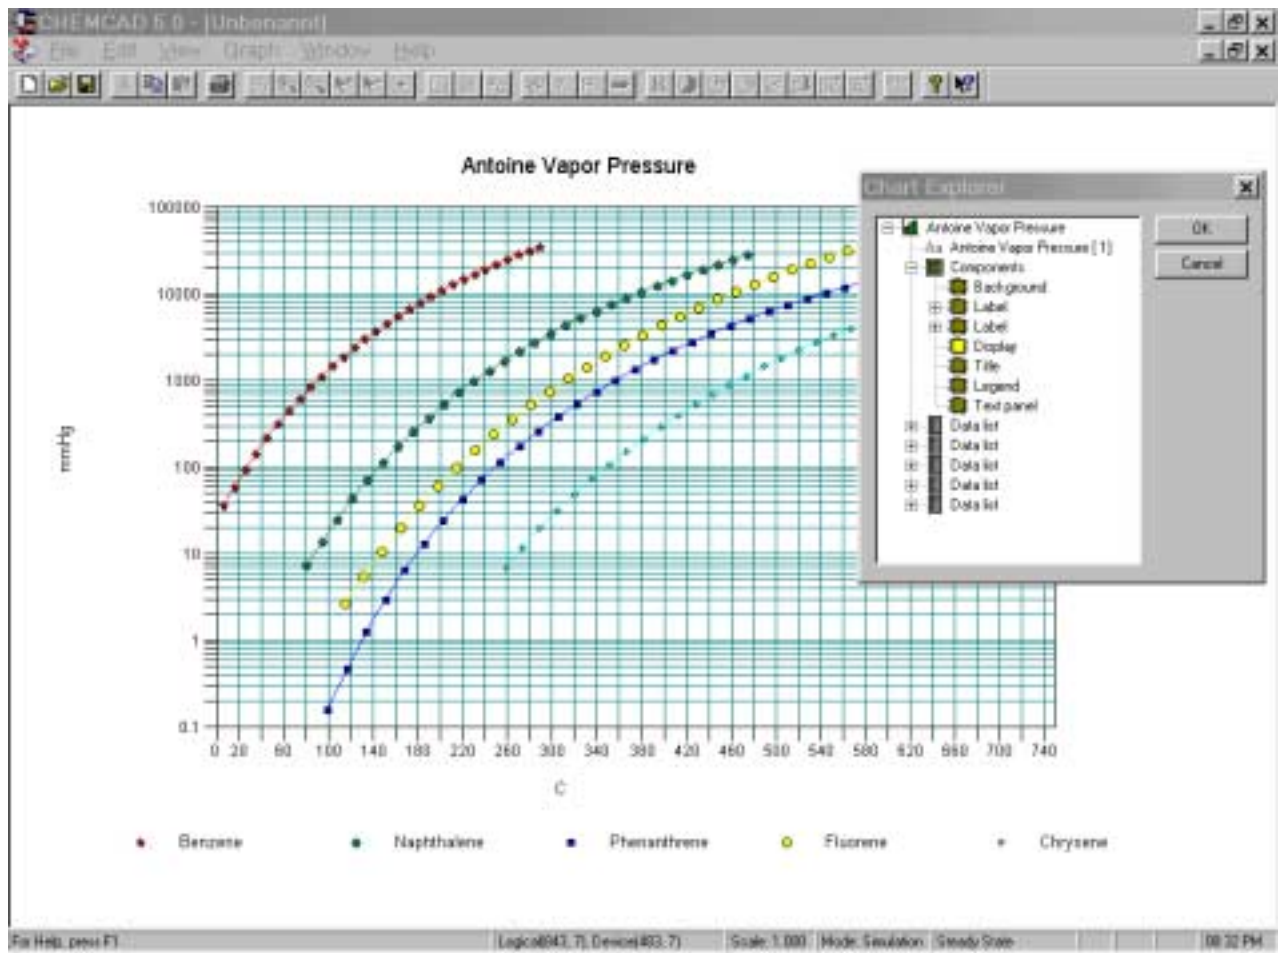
CHEMCAD 5.0 - [Unbenannt]
File Edit View Graph Window Help

Antoine Vapor Pressure

100000
10000
1000
100
10
1
0.1

mmHg

0 20 60 100 140 180 220 260 300 340 380 420 460 500 540 580 620 660 700 740

C

Benzene Naphthalene Phenanthrene Fluorene Chrysene

Chart Explorer
Antoine Vapor Pressure
Antoine Vapor Pressure [1]
Components
Background
Label
Label
Display
Title
Legend
Text panel
Data list
Data list
Data list
Data list
Data list
OK
Cancel

For Help, press F1 Logical(843, 7), Device(483, 7) Scale: 1.000 Mode: Simulation Steady State 08:32 PM